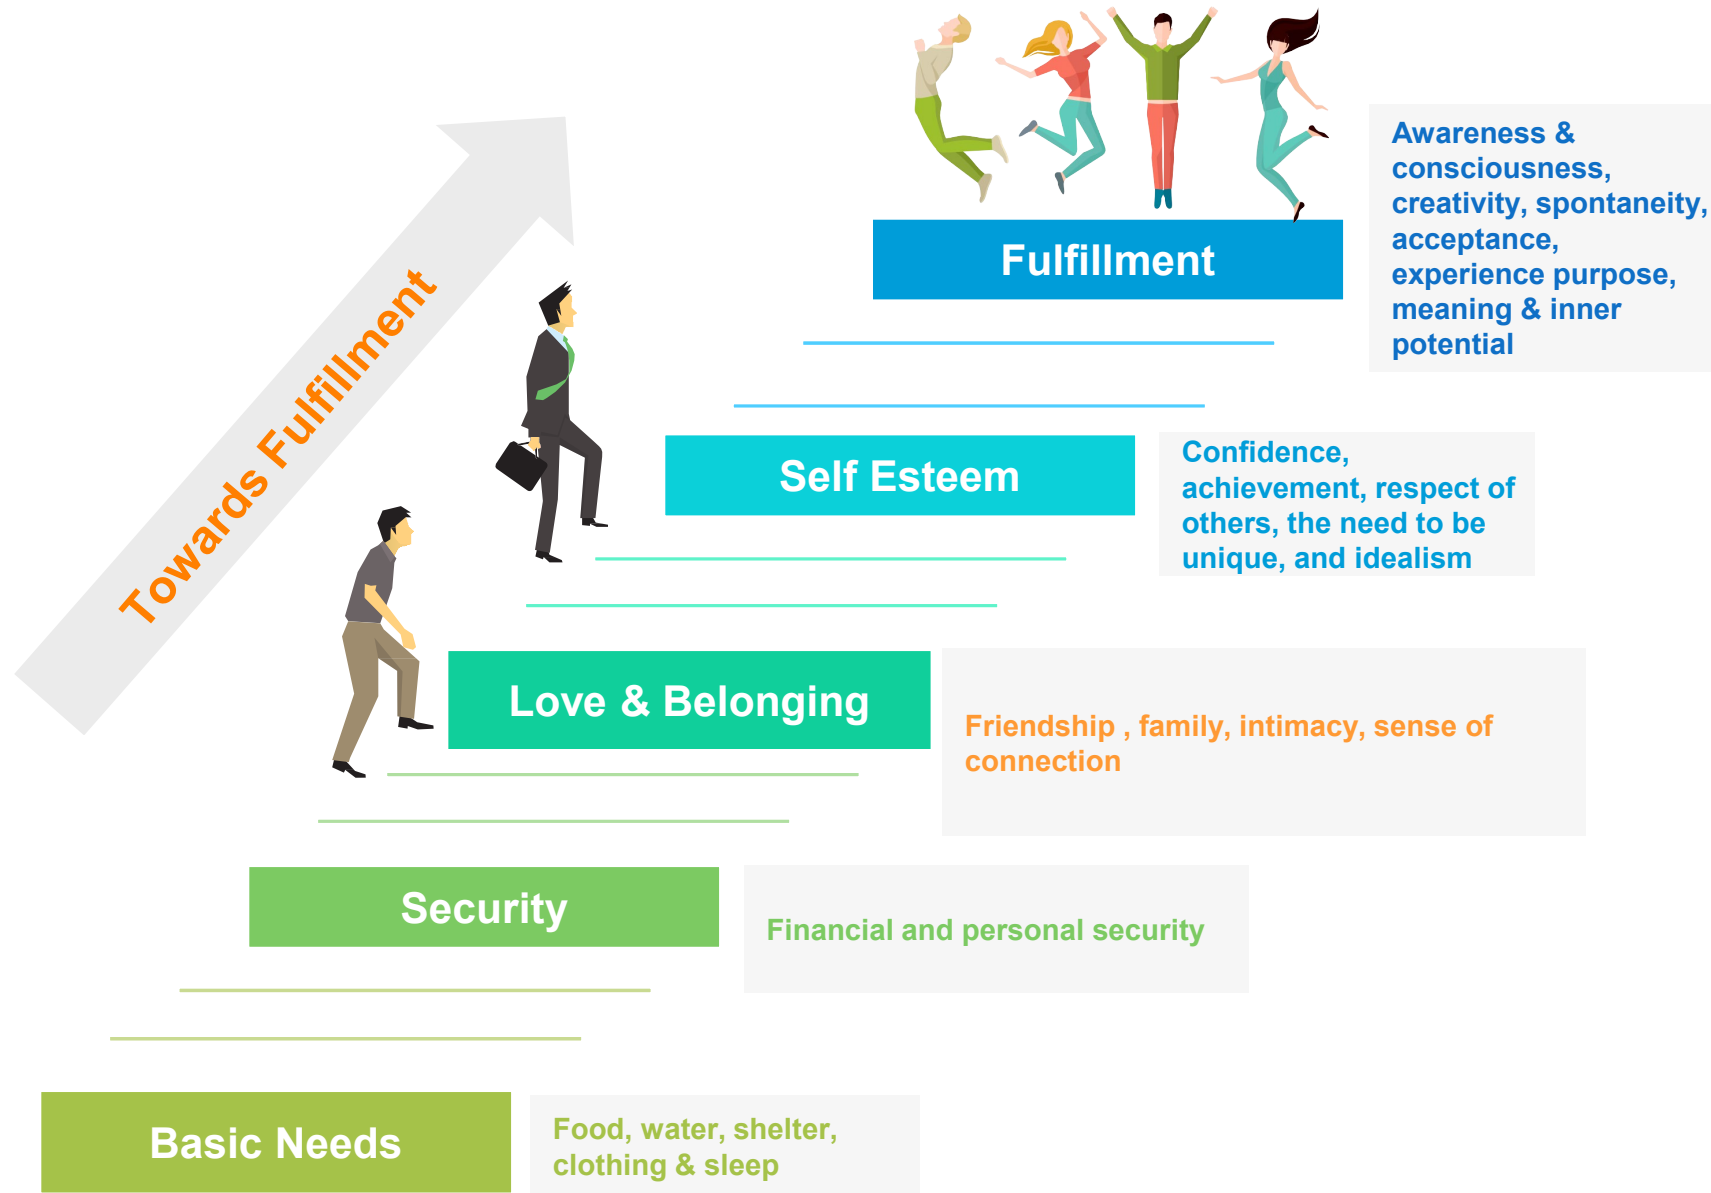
Towards Fulfillment

Fulfillment

Awareness & consciousness, creativity, spontaneity, acceptance, experience purpose, meaning & inner potential

Self Esteem

Confidence, achievement, respect of others, the need to be unique, and idealism

Love & Belonging

Friendship , family, intimacy, sense of connection

Security

Financial and personal security

Basic Needs

Food, water, shelter, clothing & sleep